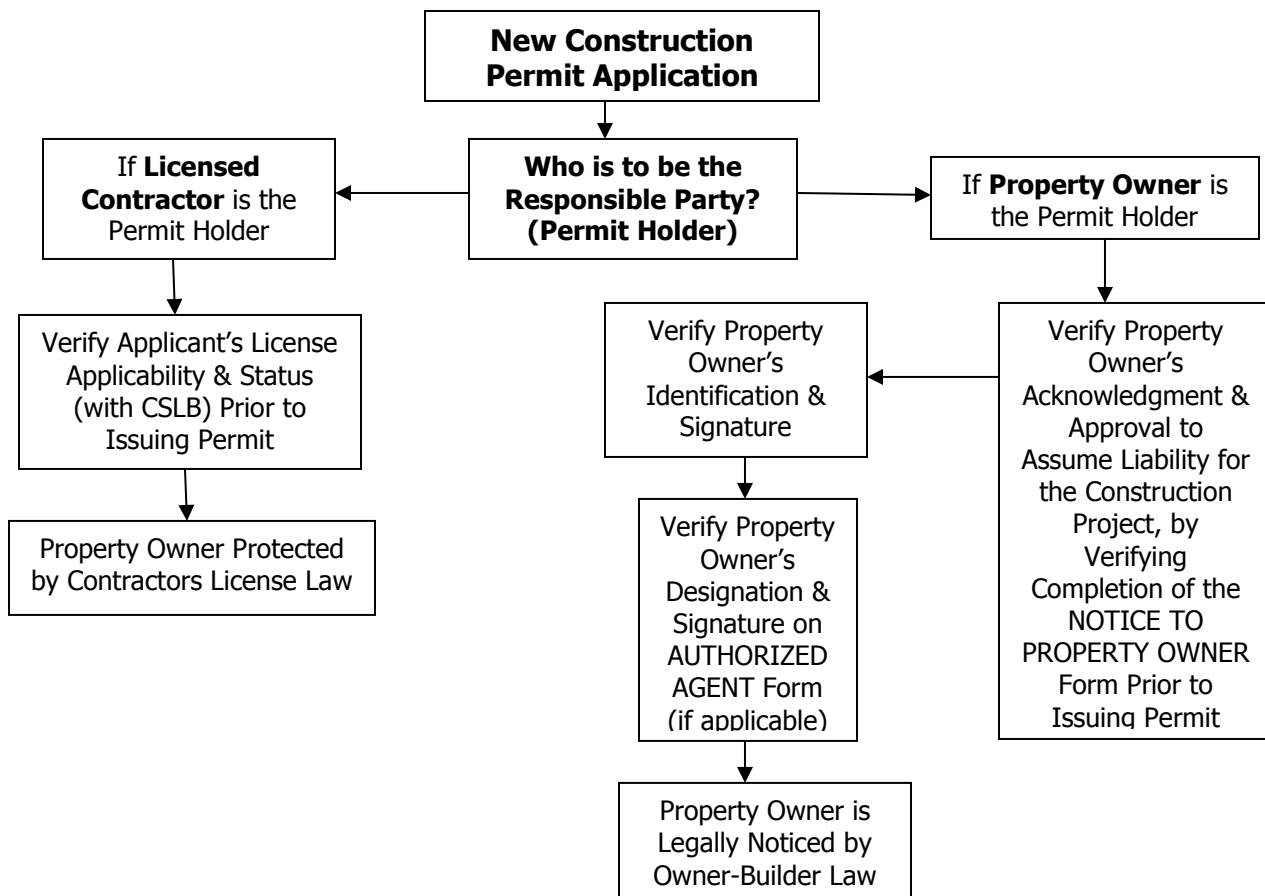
**New Construction Permit Application**

**Who is to be the Responsible Party? (Permit Holder)**

If **Licensed Contractor** is the Permit Holder

Verify Applicant's License Applicability & Status (with CSLB) Prior to Issuing Permit

Property Owner Protected by Contractors License Law

If **Property Owner** is the Permit Holder

Verify Property Owner's Acknowledgment & Approval to Assume Liability for the Construction Project, by Verifying Completion of the NOTICE TO PROPERTY OWNER Form Prior to Issuing Permit

Verify Property Owner's Identification & Signature

Verify Property Owner's Designation & Signature on AUTHORIZED AGENT Form (if applicable)

Property Owner is Legally Noticed by Owner-Builder Law